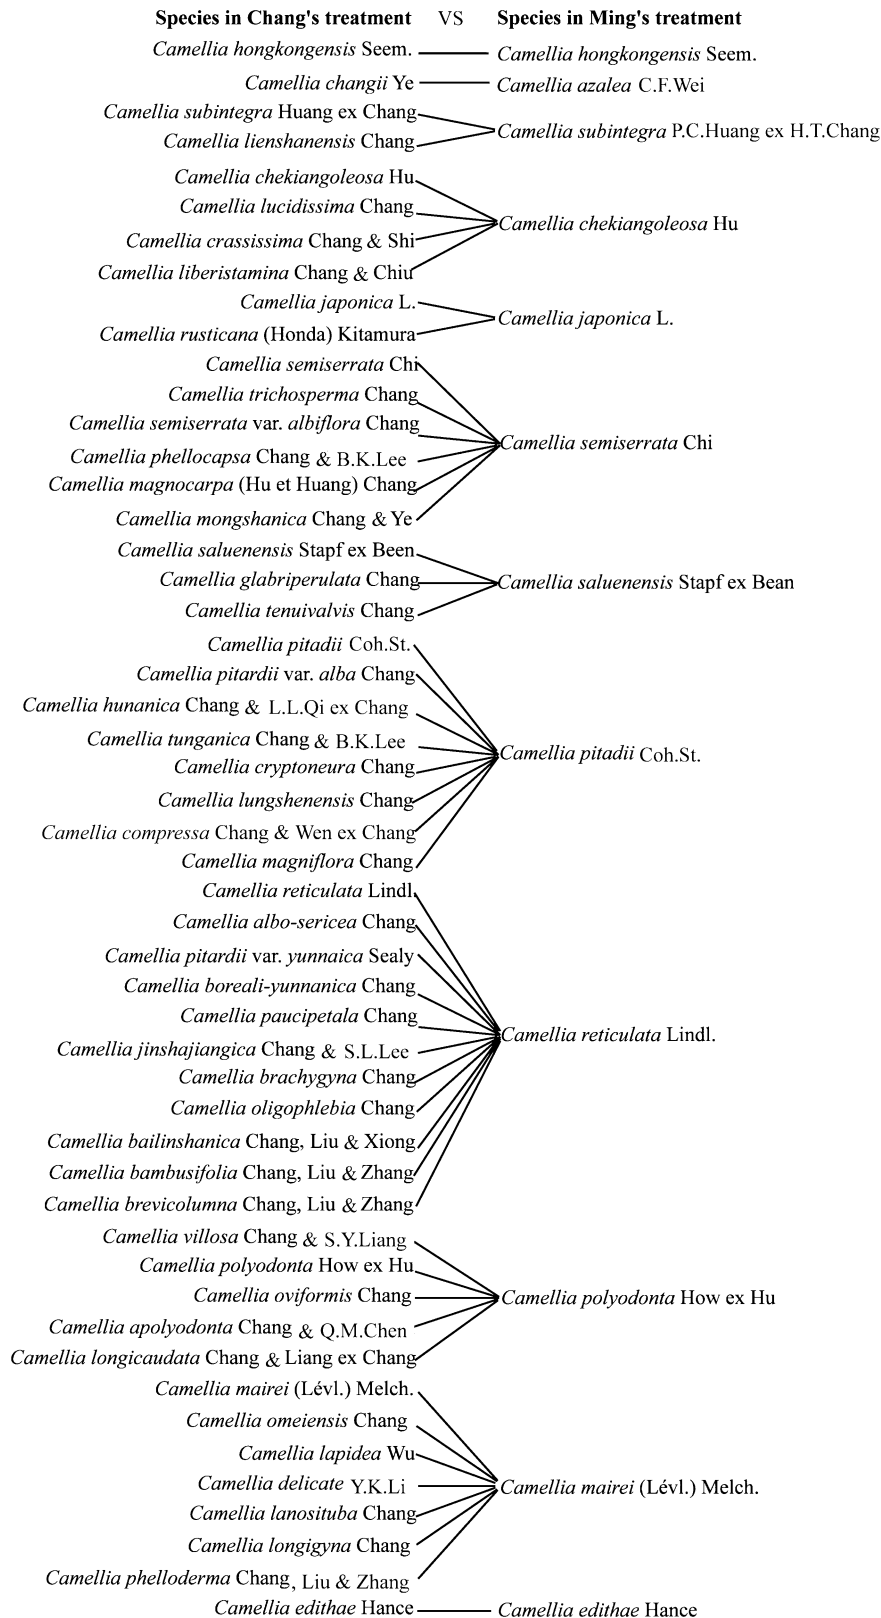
**Species in Chang's treatment** VS **Species in Ming's treatment**

*Camellia hongkongensis* Seem. — *Camellia hongkongensis* Seem.
*Camellia changii* Ye — *Camellia azalea* C.F.Wei
*Camellia subintegra* Huang ex Chang
*Camellia lienshanensis* Chang
*Camellia subintegra* P.C.Huang ex H.T.Chang
*Camellia chekiangoleosa* Hu
*Camellia lucidissima* Chang
*Camellia crassissima* Chang & Shi
*Camellia liberistamina* Chang & Chiu
*Camellia chekiangoleosa* Hu
*Camellia japonica* L.
*Camellia rusticana* (Honda) Kitamura
*Camellia japonica* L.
*Camellia semiserrata* Chi
*Camellia trichosperma* Chang
*Camellia semiserrata* var. *albiflora* Chang
*Camellia phellocapsa* Chang & B.K.Lee
*Camellia magnocarpa* (Hu et Huang) Chang
*Camellia mongshanica* Chang & Ye
*Camellia semiserrata* Chi
*Camellia saluenensis* Stapf ex Been
*Camellia glabriperulata* Chang
*Camellia tenuivalvis* Chang
*Camellia saluenensis* Stapf ex Bean
*Camellia pitadii* Coh.St.
*Camellia pitardii* var. *alba* Chang
*Camellia hunanica* Chang & L.L.Qi ex Chang
*Camellia tunganica* Chang & B.K.Lee
*Camellia cryptoneura* Chang
*Camellia lungshenensis* Chang
*Camellia compressa* Chang & Wen ex Chang
*Camellia magniflora* Chang
*Camellia pitadii* Coh.St.
*Camellia reticulata* Lindl.
*Camellia albo-sericea* Chang
*Camellia pitardii* var. *yunnaica* Sealy
*Camellia boreali-yunnanica* Chang
*Camellia paucipetala* Chang
*Camellia jinshajiangica* Chang & S.L.Lee
*Camellia brachygyna* Chang
*Camellia oligophlebia* Chang
*Camellia bailinshanica* Chang, Liu & Xiong
*Camellia bambusifolia* Chang, Liu & Zhang
*Camellia brevicolumna* Chang, Liu & Zhang
*Camellia reticulata* Lindl.
*Camellia villosa* Chang & S.Y.Liang
*Camellia polyodonta* How ex Hu
*Camellia oviformis* Chang
*Camellia apolyodonta* Chang & Q.M.Chen
*Camellia longicaudata* Chang & Liang ex Chang
*Camellia polyodonta* How ex Hu
*Camellia mairei* (Lévl.) Melch.
*Camellia omeiensis* Chang
*Camellia lapidea* Wu
*Camellia delicate* Y.K.Li
*Camellia lanosituba* Chang
*Camellia longigyna* Chang
*Camellia phelloderma* Chang, Liu & Zhang
*Camellia mairei* (Lévl.) Melch.
*Camellia edithae* Hance — *Camellia edithae* Hance